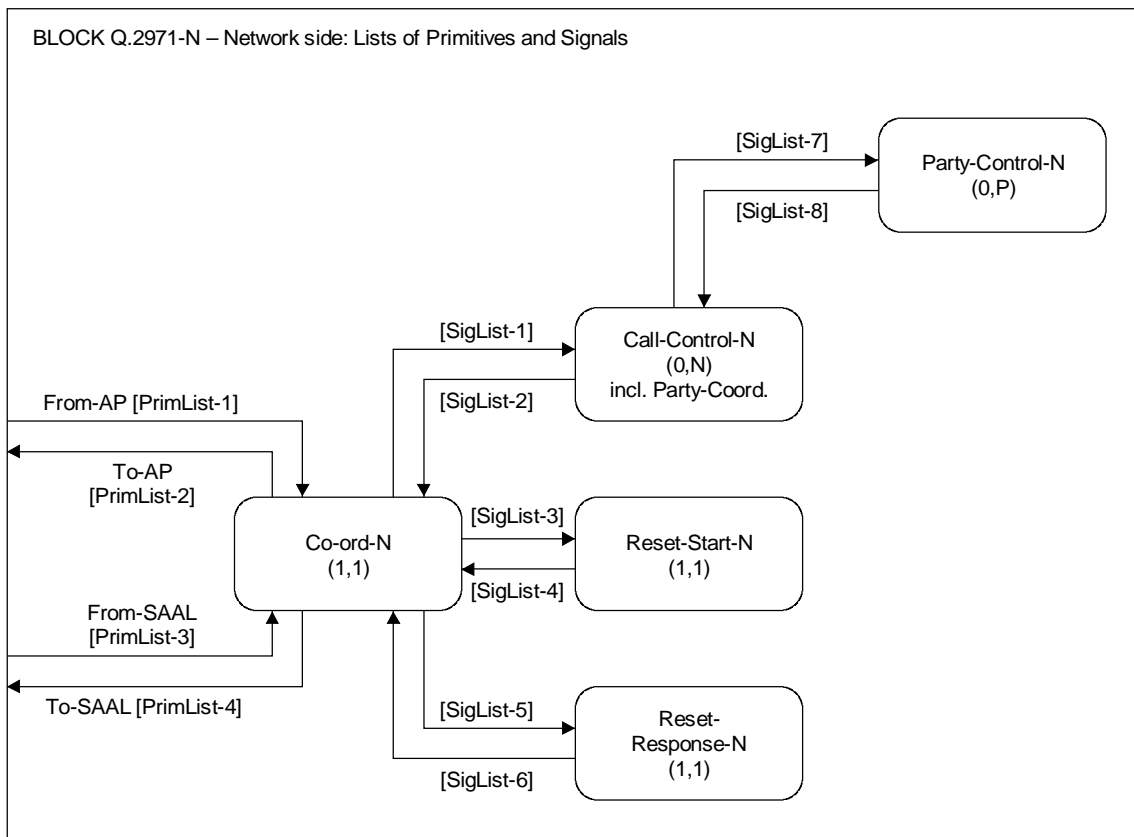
BLOCK Q.2971-N – Network side: Lists of Primitives and Signals

[SigList-7]

Party-Control-N
(0,P)

[SigList-8]

[SigList-1]

Call-Control-N
(0,N)
incl. Party-Coord.

From-AP [PrimList-1]

[SigList-2]

To-AP
[PrimList-2]

[SigList-3]

Co-ord-N
(1,1)

Reset-Start-N
(1,1)

[SigList-4]

From-SAAL
[PrimList-3]

To-SAAL [PrimList-4]

[SigList-5]

Reset-
Response-N
(1,1)

[SigList-6]